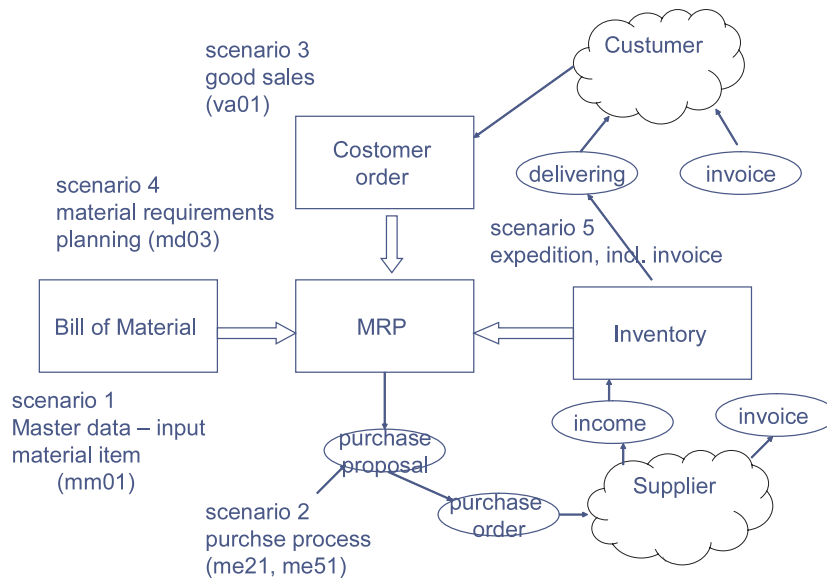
scenario 3
good sales
(va01)

Custumer

Costomer order

delivering

invoice

scenario 4
material requirements planning (md03)

scenario 5
expedition, incl. invoice

Bill of Material

MRP

Inventory

scenario 1
Master data – input material item
(mm01)

purchase proposal

income

invoice

Supplier

purchase order

scenario 2
purchse process
(me21, me51)